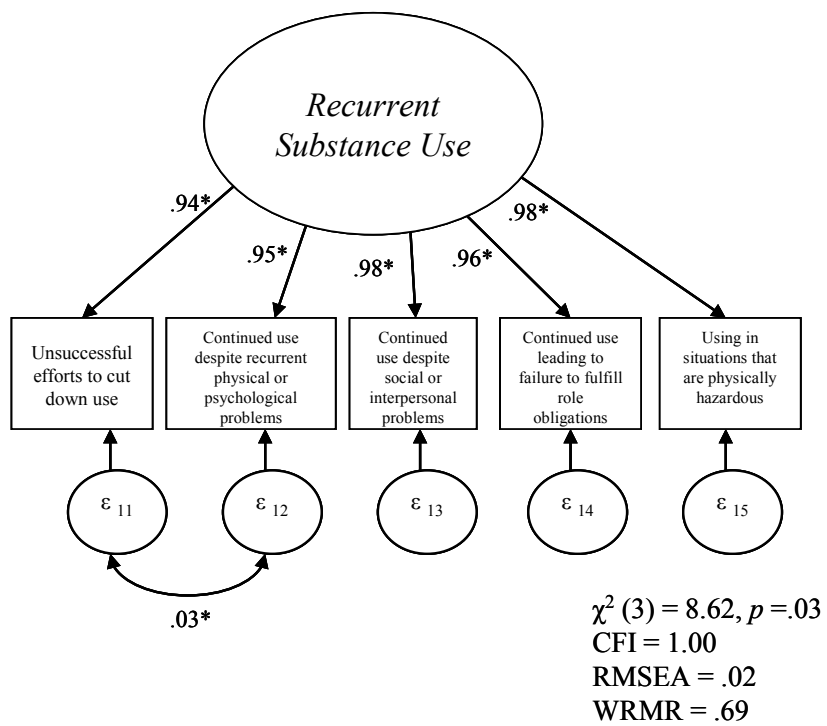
Recurrent Substance Use

.94*

.95*

.98*

.96*

.98*

Unsuccessful efforts to cut down use

Continued use despite recurrent physical or psychological problems

Continued use despite social or interpersonal problems

Continued use leading to failure to fulfill role obligations

Using in situations that are physically hazardous

$\varepsilon_{11}$

$\varepsilon_{12}$

$\varepsilon_{13}$

$\varepsilon_{14}$

$\varepsilon_{15}$

.03*

$\chi^2$ (3) = 8.62, $p$ =.03
CFI = 1.00
RMSEA = .02
WRMR = .69